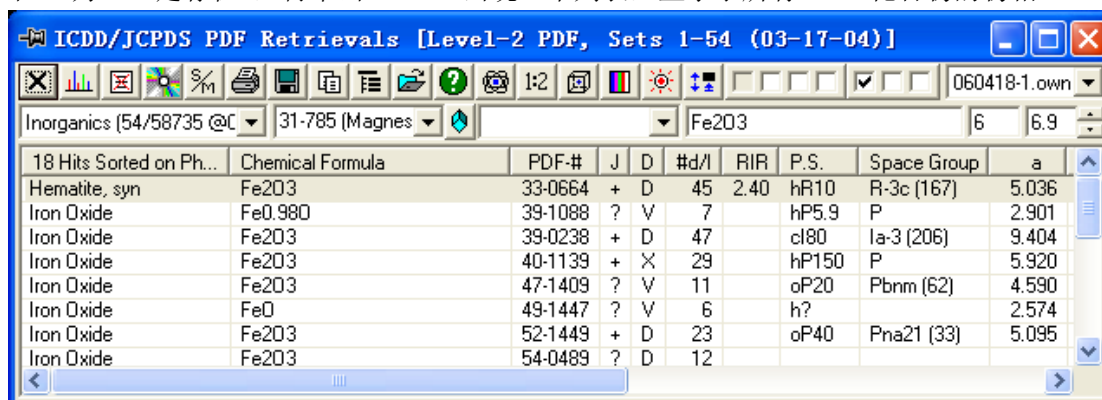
ICDD/JCPDS PDF Retrievals [Level-2 PDF, Sets 1-54 (03-17-04)]

1:2

060418-1.own

Inorganics (54/58735 @0

31-785 (Magnes

Fe2O3

6

6.9

| 18 Hits Sorted on Ph... | Chemical Formula | PDF-# | J | D | #d/I | RIR | P.S. | Space Group | a |
|---|---|---|---|---|---|---|---|---|---|
| Hematite, syn | Fe2O3 | 33-0664 | + | D | 45 | 2.40 | hR10 | R-3c (167) | 5.036 |
| Iron Oxide | Fe0.98O | 39-1088 | ? | V | 7 | | hP5.9 | P | 2.901 |
| Iron Oxide | Fe2O3 | 39-0238 | + | D | 47 | | cI80 | Ia-3 (206) | 9.404 |
| Iron Oxide | Fe2O3 | 40-1139 | + | X | 29 | | hP150 | P | 5.920 |
| Iron Oxide | Fe2O3 | 47-1409 | ? | V | 11 | | oP20 | Pbnm (62) | 4.590 |
| Iron Oxide | FeO | 49-1447 | ? | V | 6 | | h? | | 2.574 |
| Iron Oxide | Fe2O3 | 52-1449 | + | D | 23 | | oP40 | Pna21 (33) | 5.095 |
| Iron Oxide | Fe2O3 | 54-0489 | ? | D | 12 | | | | |